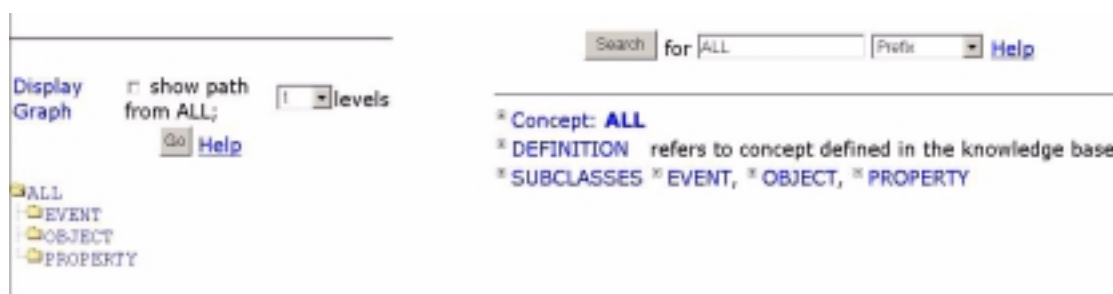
Display Graph

show path from ALL;

1 levels

Go Help

ALL
EVENT
OBJECT
PROPERTY

Search for ALL Prefix Help

Concept: ALL
DEFINITION refers to concept defined in the knowledge base
SUBCLASSES EVENT, OBJECT, PROPERTY